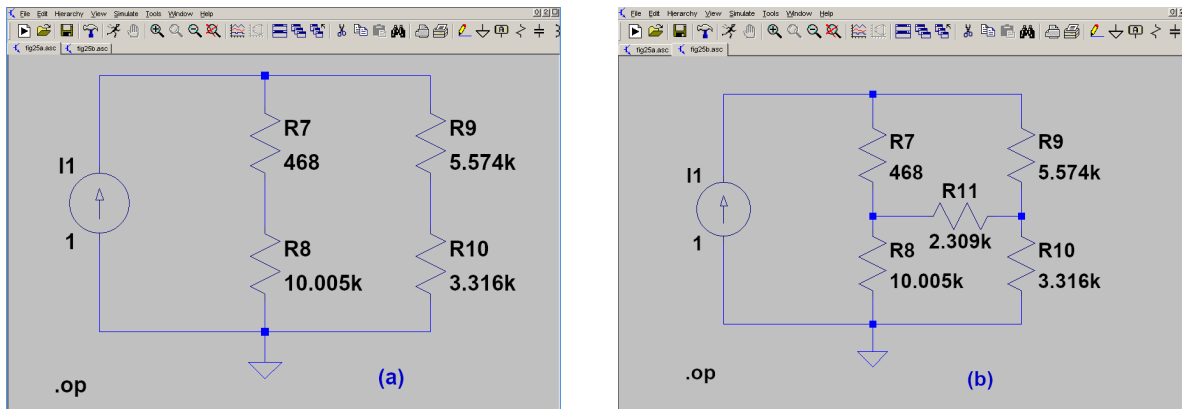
File Edit Hierarchy View Simulate Tools Window Help

fig25a.asc fig25b.asc

I1
1
R7
468
R8
10.005k
R9
5.574k
R10
3.316k
.op
(a)

File Edit Hierarchy View Simulate Tools Window Help

fig25a.asc fig25b.asc

I1
1
R7
468
R11
2.309k
R8
10.005k
R9
5.574k
R10
3.316k
.op
(b)